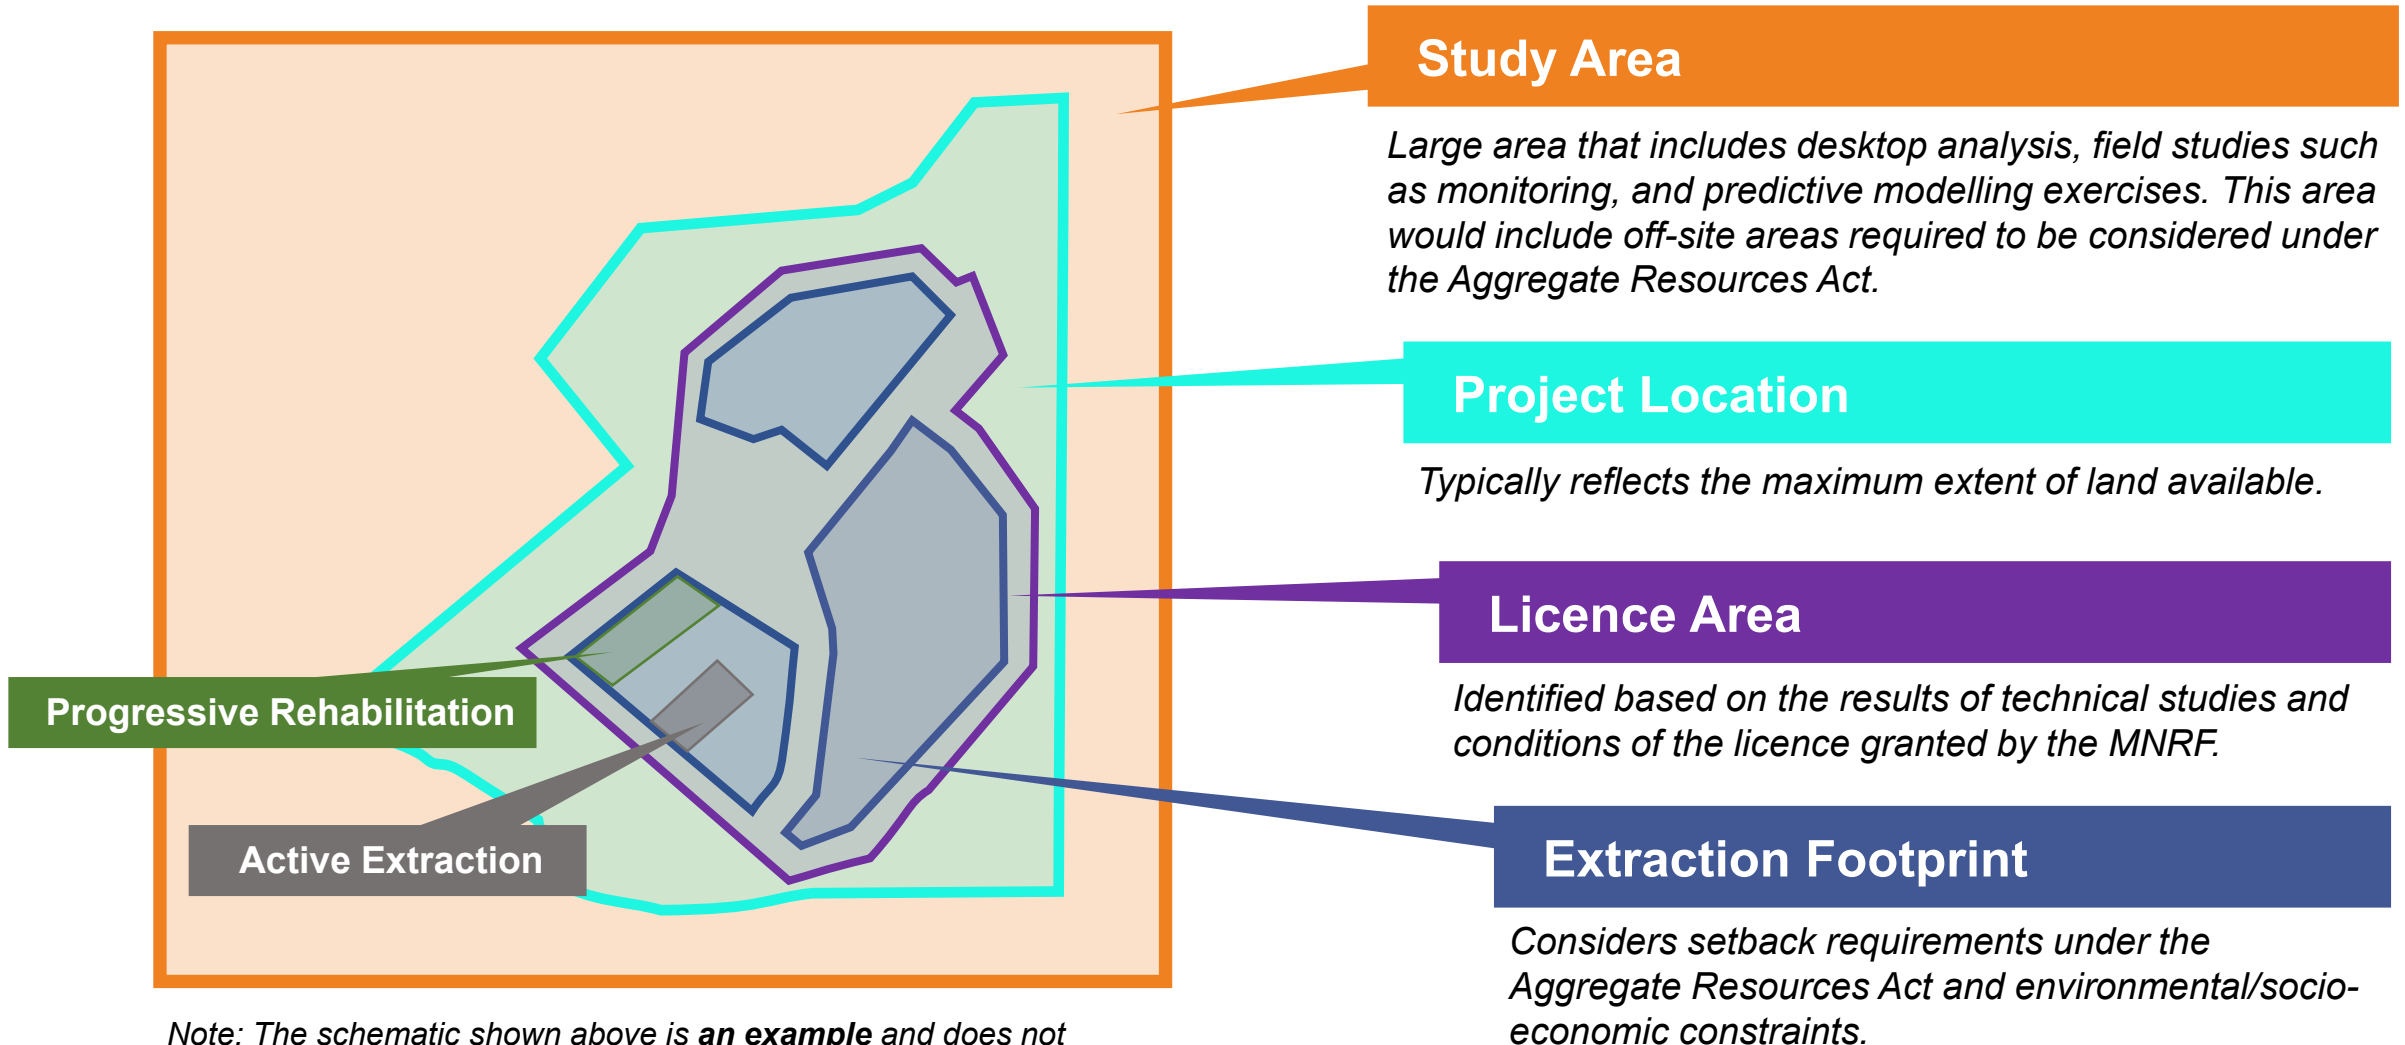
Study Area

Large area that includes desktop analysis, field studies such as monitoring, and predictive modelling exercises. This area would include off-site areas required to be considered under the Aggregate Resources Act.

Project Location

Typically reflects the maximum extent of land available.

Licence Area

Identified based on the results of technical studies and conditions of the licence granted by the MNRF.

Extraction Footprint

Considers setback requirements under the Aggregate Resources Act and environmental/socio-economic constraints.

Progressive Rehabilitation

Active Extraction

Note: The schematic shown above is **an example** and does not